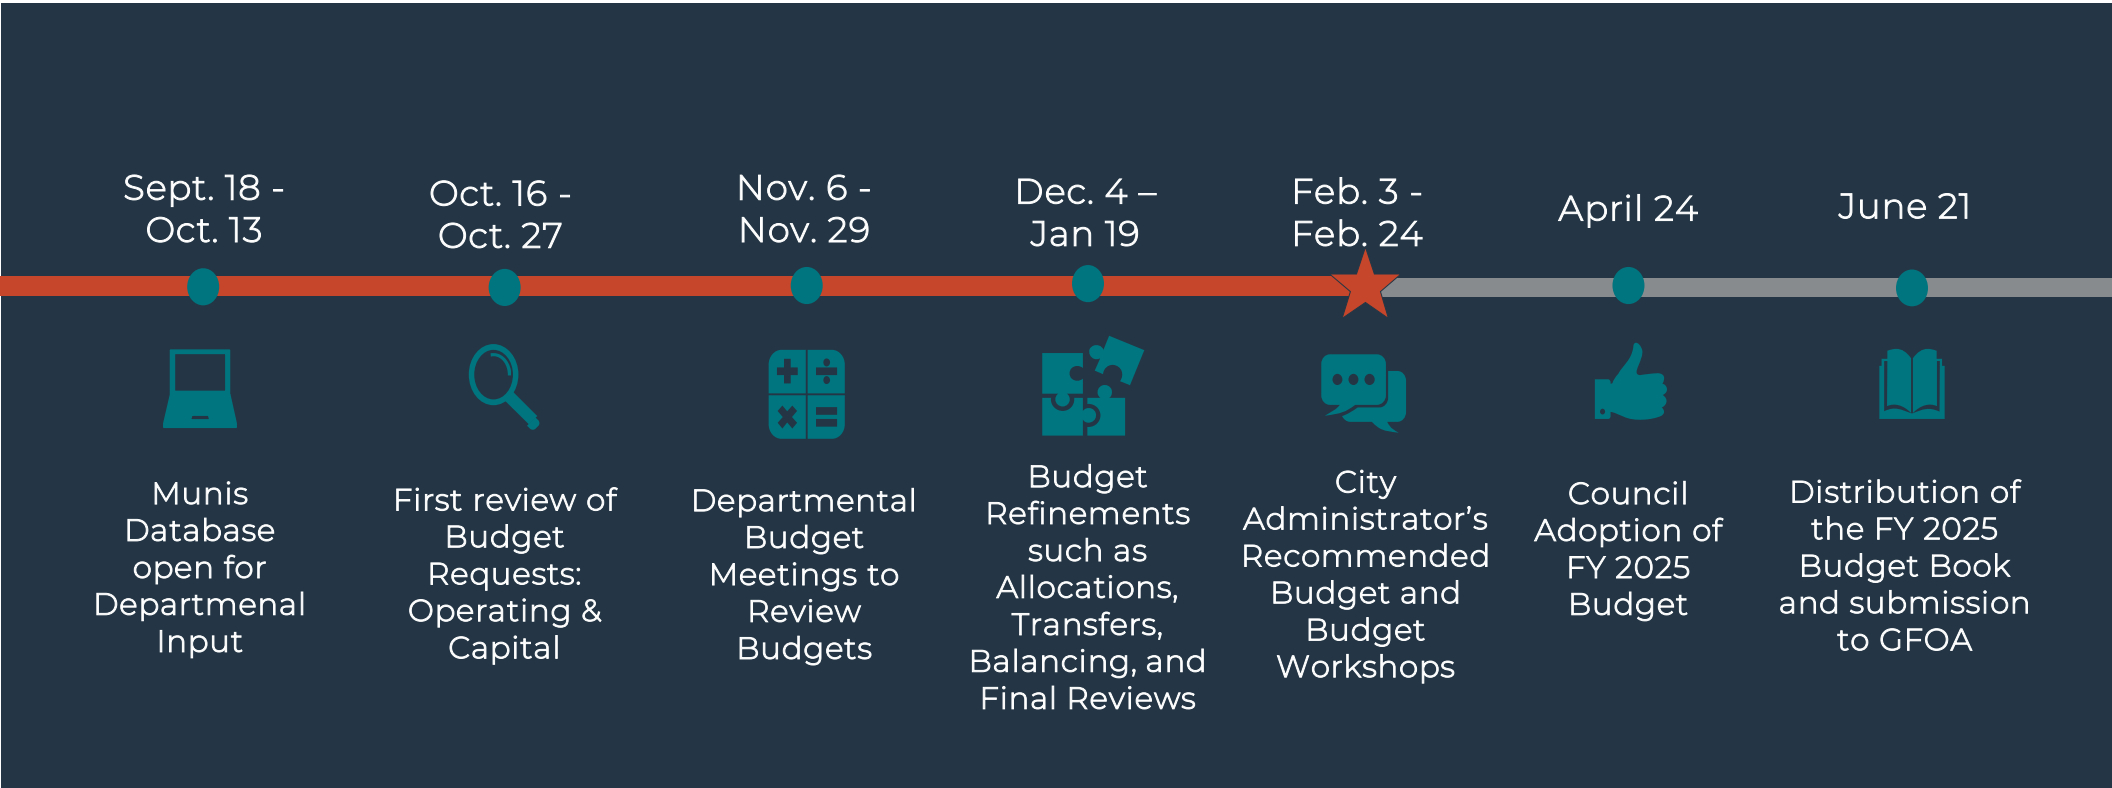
Sept. 18 - Oct. 13

Munis Database open for Departmenal Input

Oct. 16 - Oct. 27

First review of Budget Requests: Operating & Capital

Nov. 6 - Nov. 29

Departmental Budget Meetings to Review Budgets

Dec. 4 – Jan 19

Budget Refinements such as Allocations, Transfers, Balancing, and Final Reviews

Feb. 3 - Feb. 24

City Administrator's Recommended Budget and Budget Workshops

April 24

Council Adoption of FY 2025 Budget

June 21

Distribution of the FY 2025 Budget Book and submission to GFOA